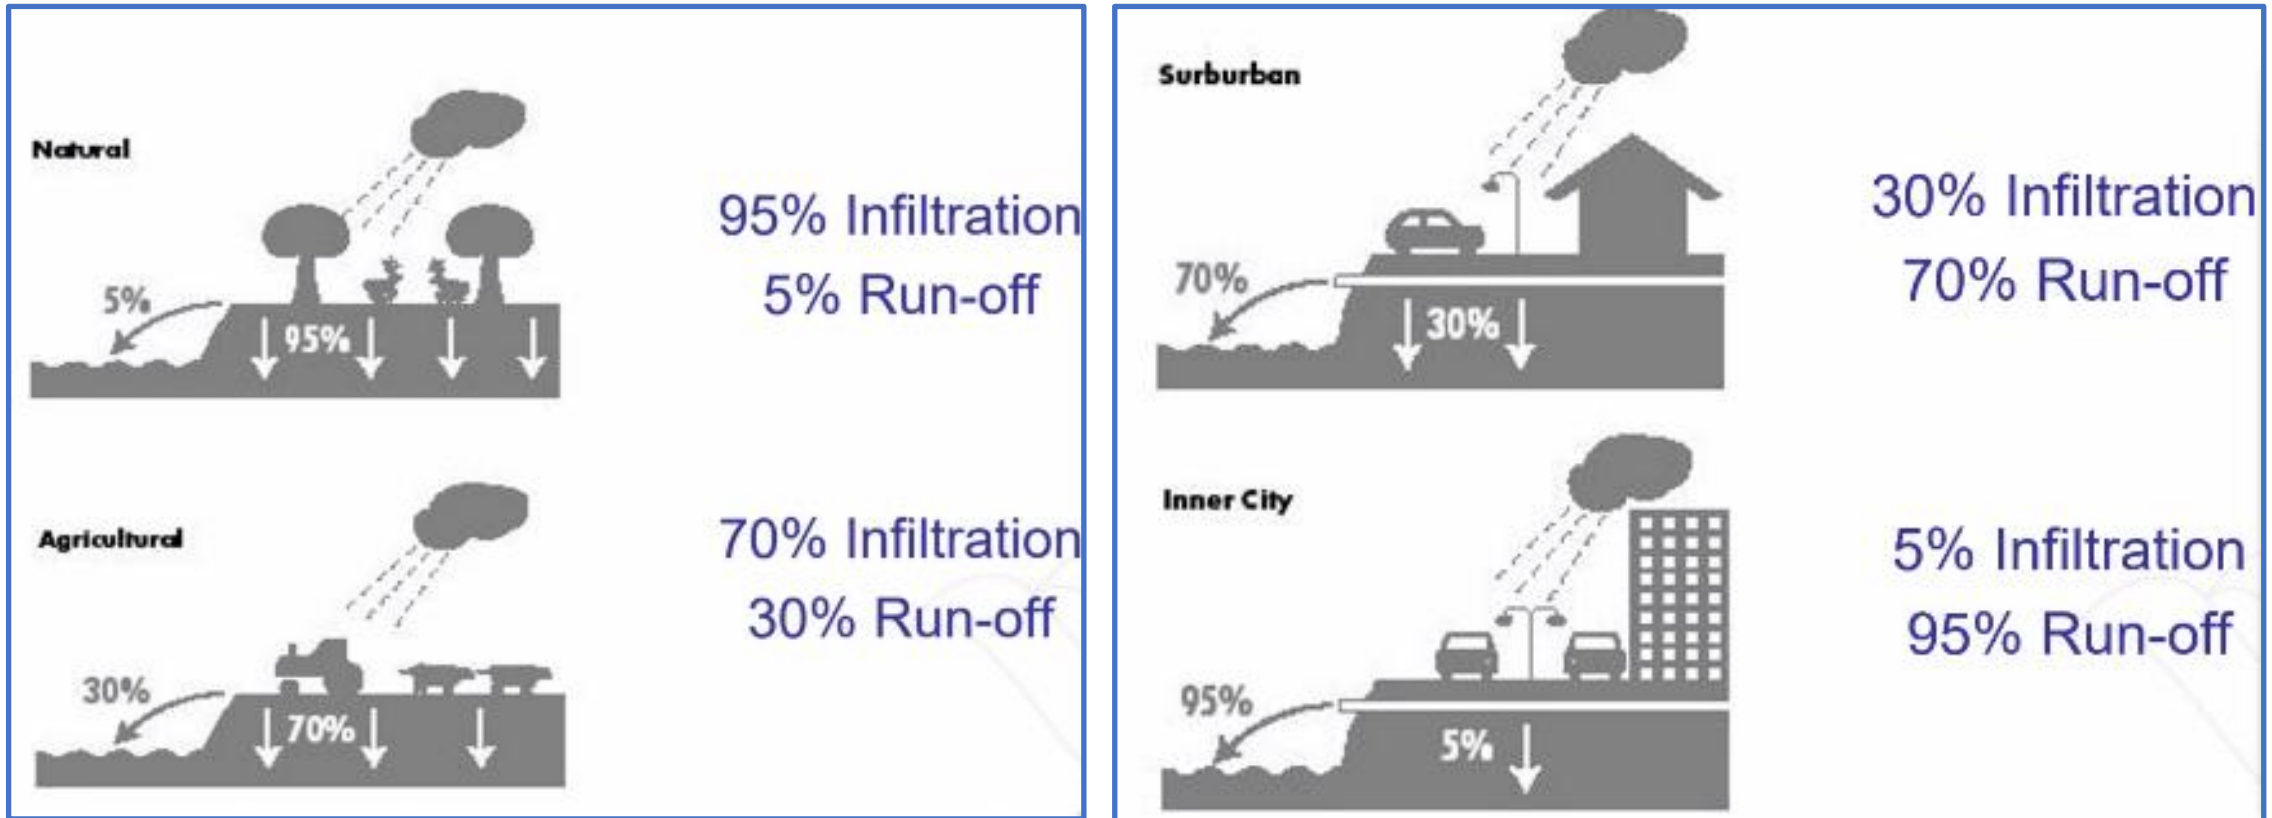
Natural

5%

95%

95% Infiltration
5% Run-off

Agricultural

30%

70%

70% Infiltration
30% Run-off

Surburban

70%

30%

30% Infiltration
70% Run-off

Inner City

95%

5%

5% Infiltration
95% Run-off